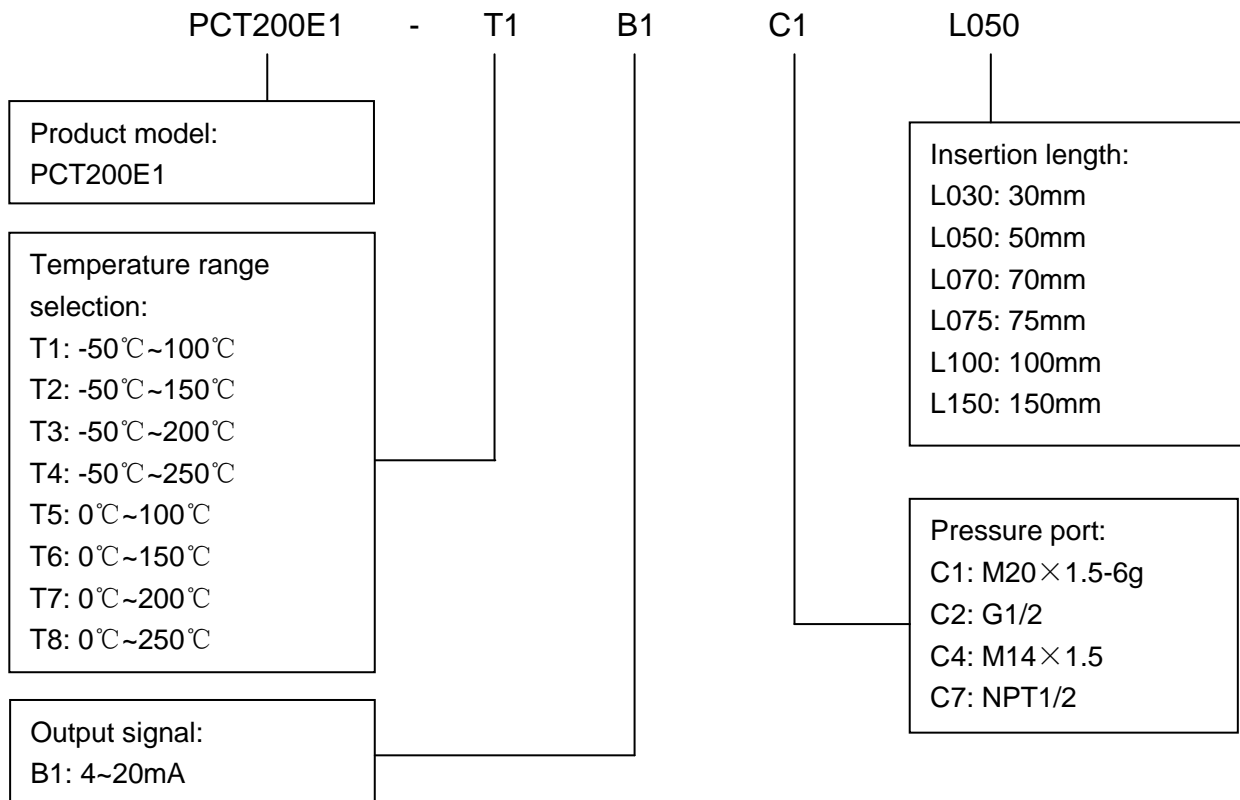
PCT200E1 - T1 B1 C1 L050

Product model:
PCT200E1

Temperature range selection:
T1: -50℃~100℃
T2: -50℃~150℃
T3: -50℃~200℃
T4: -50℃~250℃
T5: 0℃~100℃
T6: 0℃~150℃
T7: 0℃~200℃
T8: 0℃~250℃

Output signal:
B1: 4~20mA

Insertion length:
L030: 30mm
L050: 50mm
L070: 70mm
L075: 75mm
L100: 100mm
L150: 150mm

Pressure port:
C1: M20×1.5-6g
C2: G1/2
C4: M14×1.5
C7: NPT1/2